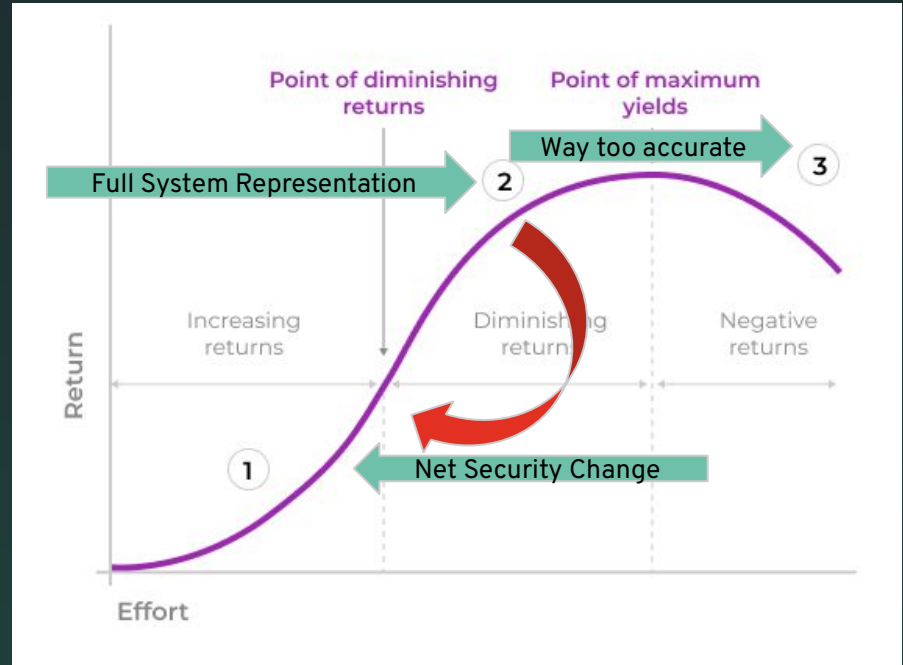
Point of diminishing returns

Point of maximum yields

Way too accurate

Full System Representation

2

3

Increasing returns

Diminish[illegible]g return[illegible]

Negative returns

Return

1

Net Security Change

Effort